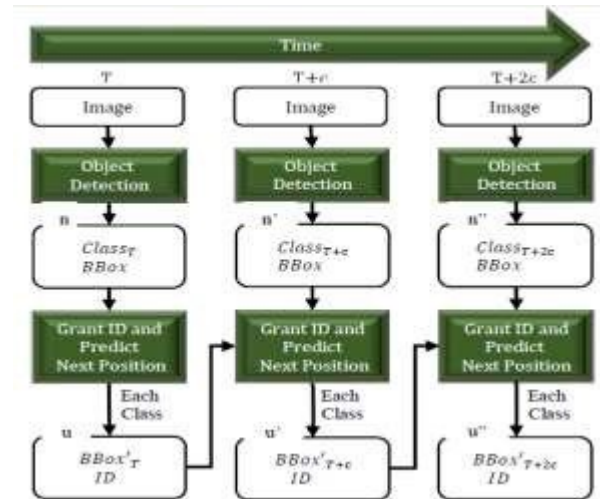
Time

T

Image

Object Detection

n

$Class_T$
$BBox$

Grant ID and Predict Next Position

Each Class

u

$BBox'_T$
$ID$

T+c

Image

Object Detection

n'

$Class_{T+c}$
$BBox$

Grant ID and Predict Next Position

Each Class

u'

$BBox'_{T+c}$
$ID$

T+2c

Image

Object Detection

n''

$Class_{T+2c}$
$BBox$

Grant ID and Predict Next Position

Each Class

u''

$BBox'_{T+2c}$
$ID$